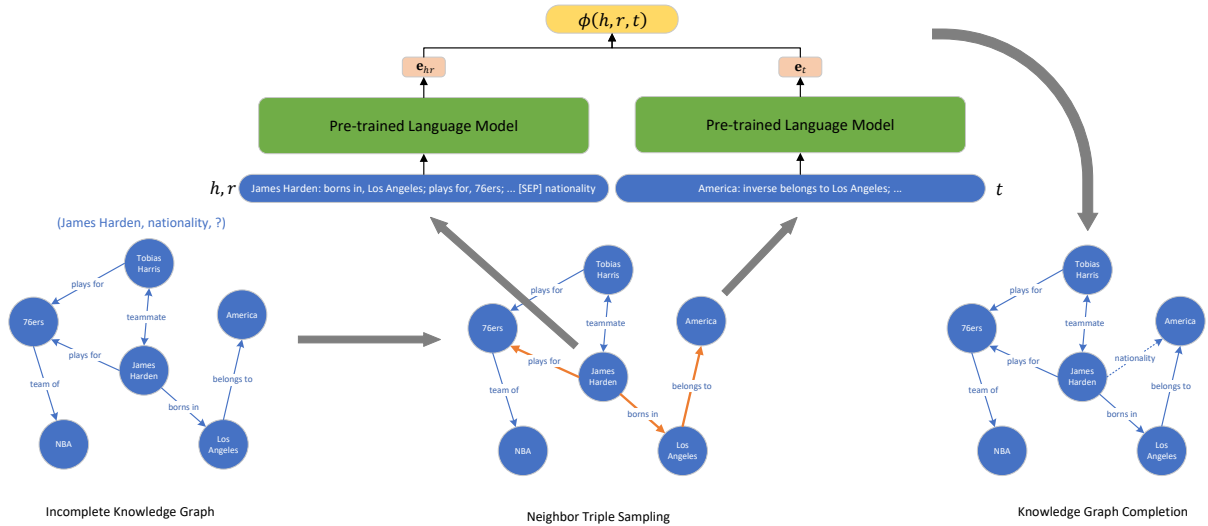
$\phi(h,r,t)$

$\mathbf{e}_{hr}$

$\mathbf{e}_t$

Pre-trained Language Model

Pre-trained Language Model

$h, r$ James Harden: borns in, Los Angeles; plays for, 76ers; ... [SEP] nationality

America: inverse belongs to Los Angeles; ... $t$

(James Harden, nationality, ?)

Tobias Harris
plays for
76ers
teammate
America
plays for
James Harden
team of
belongs to
borns in
NBA
Los Angeles

Tobias Harris
plays for
76ers
teammate
America
plays for
James Harden
team of
belongs to
borns in
NBA
Los Angeles

Tobias Harris
plays for
76ers
teammate
America
plays for
nationality
James Harden
team of
belongs to
borns in
NBA
Los Angeles

Incomplete Knowledge Graph

Neighbor Triple Sampling

Knowledge Graph Completion